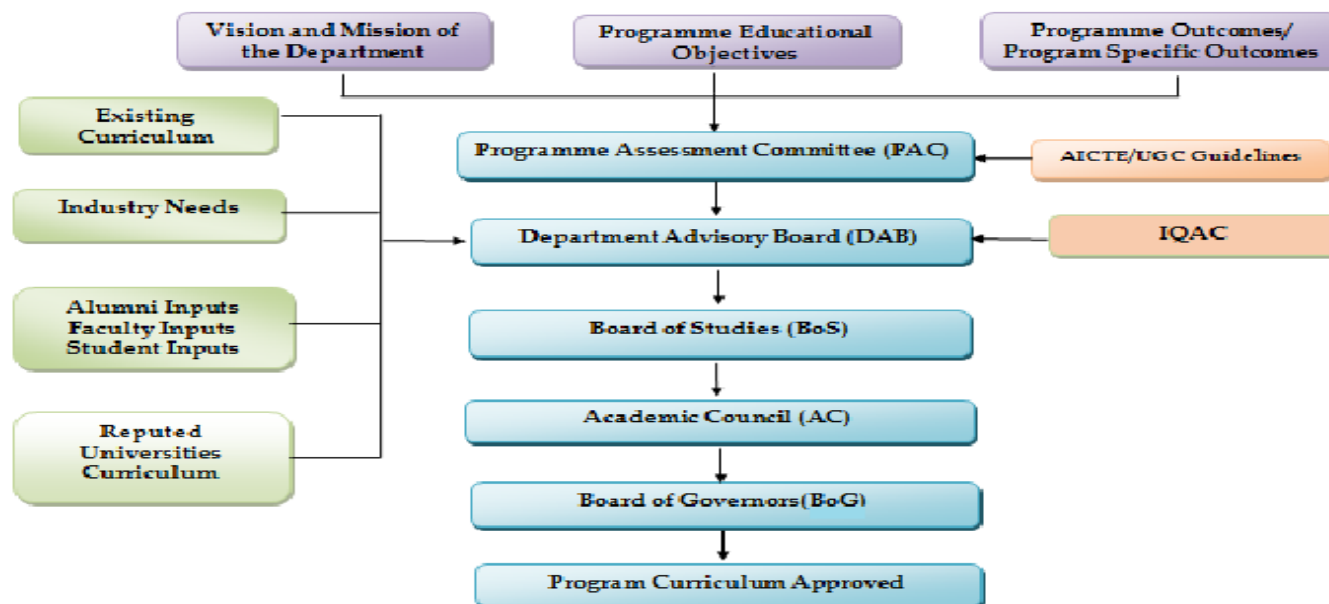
Vision and Mission of the Department

Programme Educational Objectives

Programme Outcomes/ Program Specific Outcomes

Existing Curriculum

Industry Needs

Alumni Inputs
Faculty Inputs
Student Inputs

Reputed Universities Curriculum

Programme Assessment Committee (PAC)

AICTE/UGC Guidelines

Department Advisory Board (DAB)

IQAC

Board of Studies (BoS)

Academic Council (AC)

Board of Governors(BoG)

Program Curriculum Approved